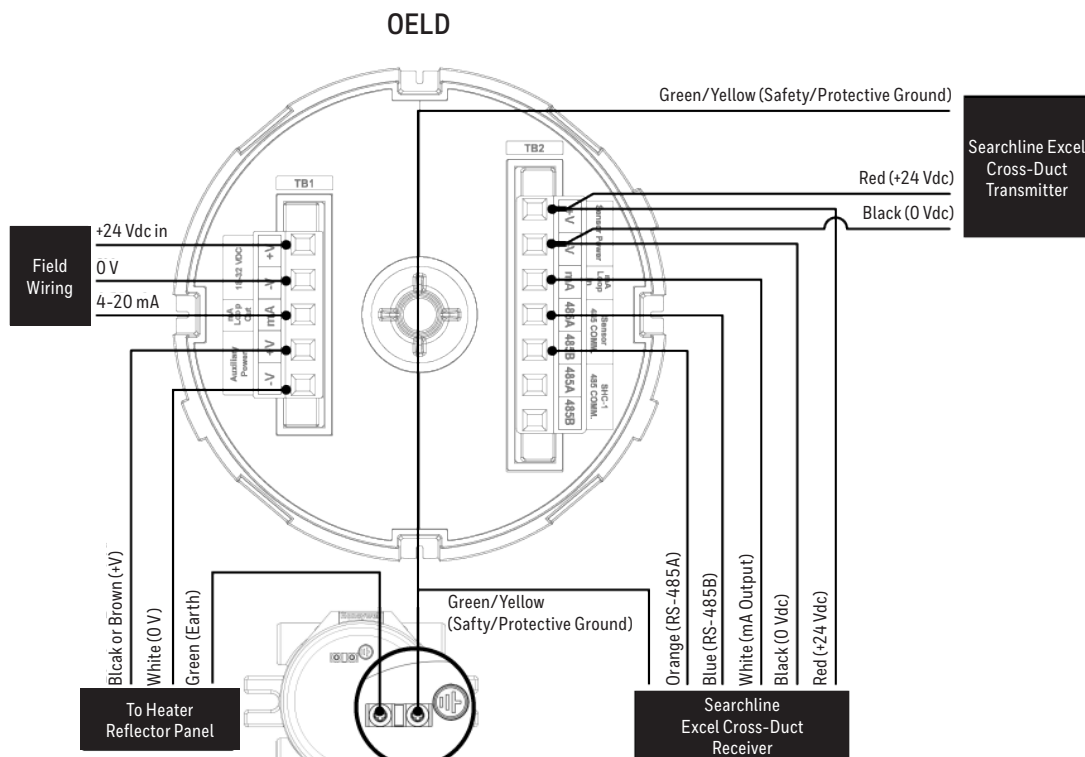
OELD

Green/Yellow (Safety/Protective Ground)

Searchline Excel Cross-Duct Transmitter

Red (+24 Vdc)

Black (0 Vdc)

TB2

+V
-V
Sensor Power
mA
mA Loop In
485A
485B
Sensor 485 COMM.
485A
485B
SHC-1 485 COMM.

TB1

+V
-V
18-32 VDC
mA
mA Loop Out
+V
-V
Auxiliary Power

+24 Vdc in

Field Wiring

0 V

4-20 mA

Blcak or Brown (+V)

White (0 V)

Green (Earth)

Green/Yellow (Safty/Protective Ground)

Orange (RS-485A)

Blue (RS-485B)

White (mA Output)

Black (0 Vdc)

Red (+24 Vdc)

To Heater Reflector Panel

Searchline Excel Cross-Duct Receiver